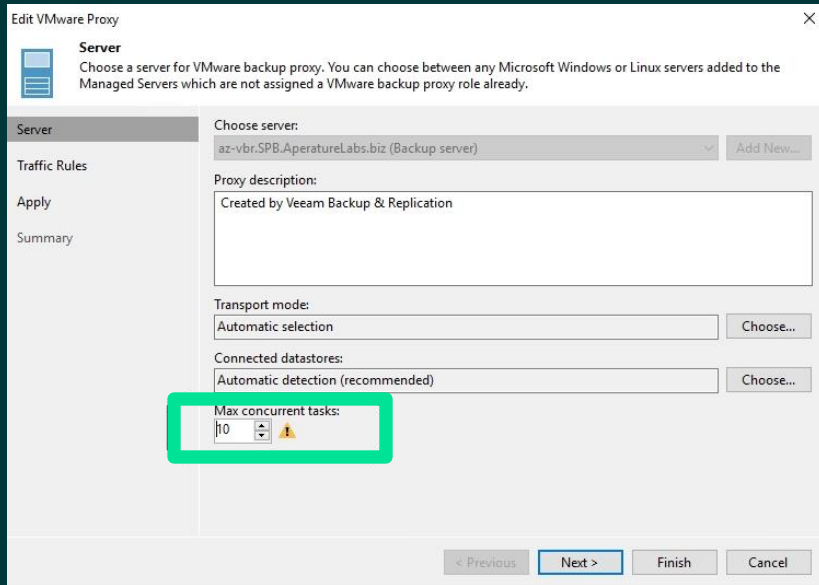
Edit VMware Proxy

Server
Choose a server for VMware backup proxy. You can choose between any Microsoft Windows or Linux servers added to the Managed Servers which are not assigned a VMware backup proxy role already.

Server
Traffic Rules
Apply
Summary

Choose server:
az-vbr.SPB.ApertureLabs.biz (Backup server)
Add New...

Proxy description:
Created by Veeam Backup & Replication

Transport mode:
Automatic selection
Choose...

Connected datastores:
Automatic detection (recommended)
Choose...

Max concurrent tasks:
10

< Previous
Next >
Finish
Cancel